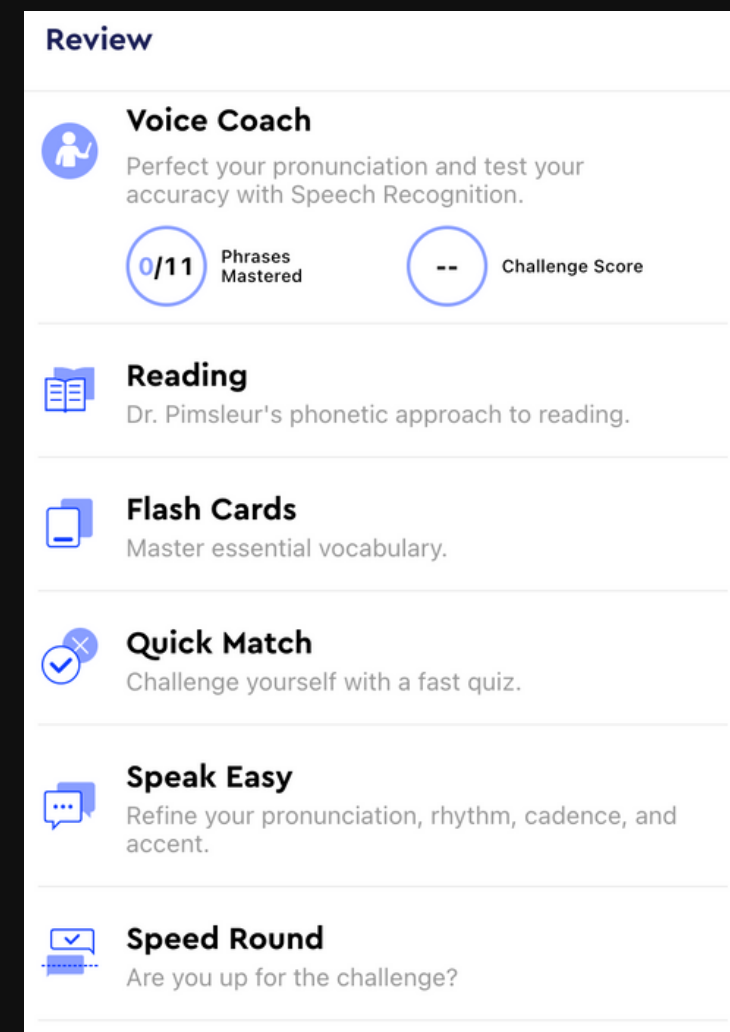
Review

Voice Coach

Perfect your pronunciation and test your accuracy with Speech Recognition.

0/11 Phrases Mastered

-- Challenge Score

Reading

Dr. Pimsleur's phonetic approach to reading.

Flash Cards

Master essential vocabulary.

Quick Match

Challenge yourself with a fast quiz.

Speak Easy

Refine your pronunciation, rhythm, cadence, and accent.

Speed Round

Are you up for the challenge?